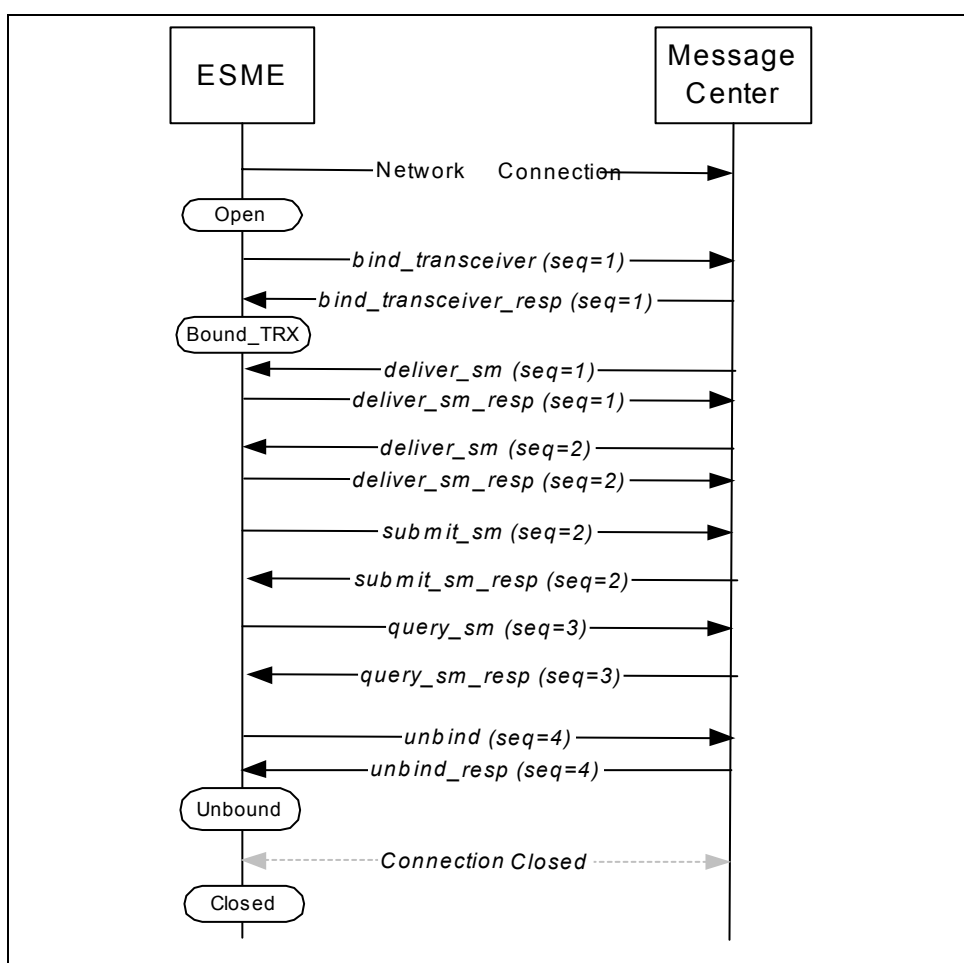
ESME

Message Center

Network Connection

Open

bind_transceiver (seq=1)

bind_transceiver_resp (seq=1)

Bound_TRX

deliver_sm (seq=1)

deliver_sm_resp (seq=1)

deliver_sm (seq=2)

deliver_sm_resp (seq=2)

submit_sm (seq=2)

submit_sm_resp (seq=2)

query_sm (seq=3)

query_sm_resp (seq=3)

unbind (seq=4)

unbind_resp (seq=4)

Unbound

Connection Closed

Closed